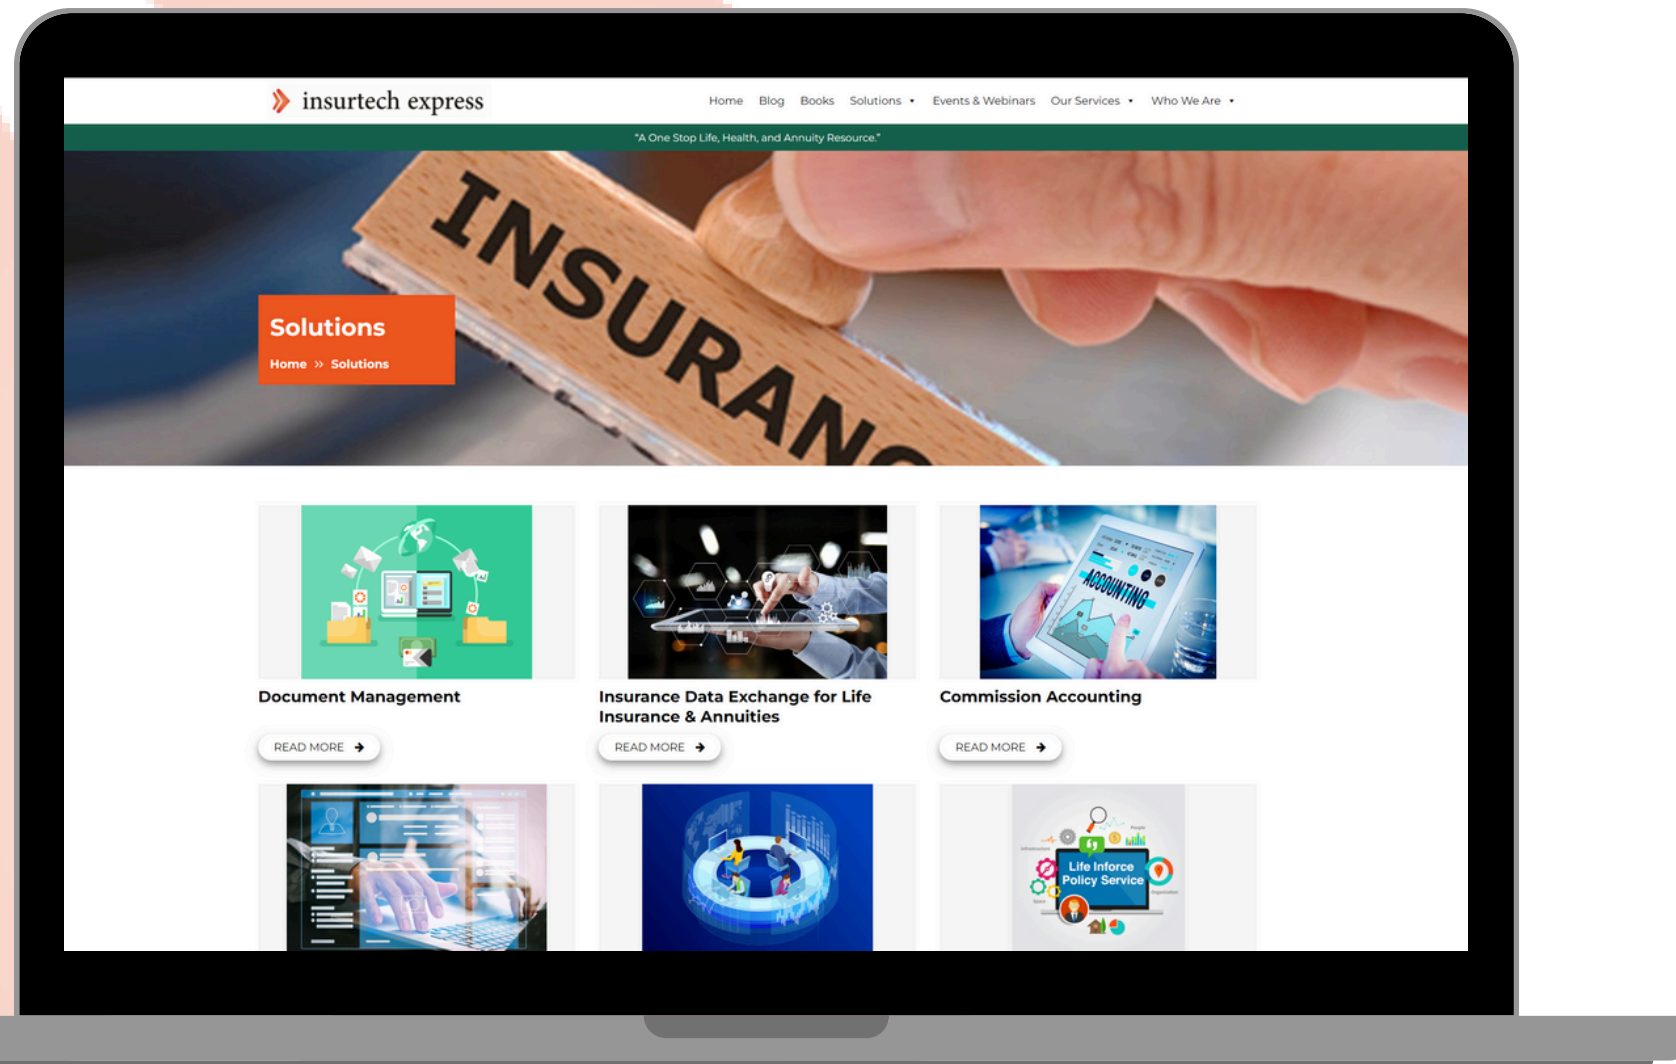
insurtech express

Home Blog Books Solutions • Events & Webinars Our Services • Who We Are •

"A One Stop Life, Health, and Annuity Resource."

INSURANC

Solutions

Home » Solutions

ACCOUNTING

Document Management

READ MORE

Insurance Data Exchange for Life Insurance & Annuities

READ MORE

Commission Accounting

READ MORE

Life Inforce Policy Service